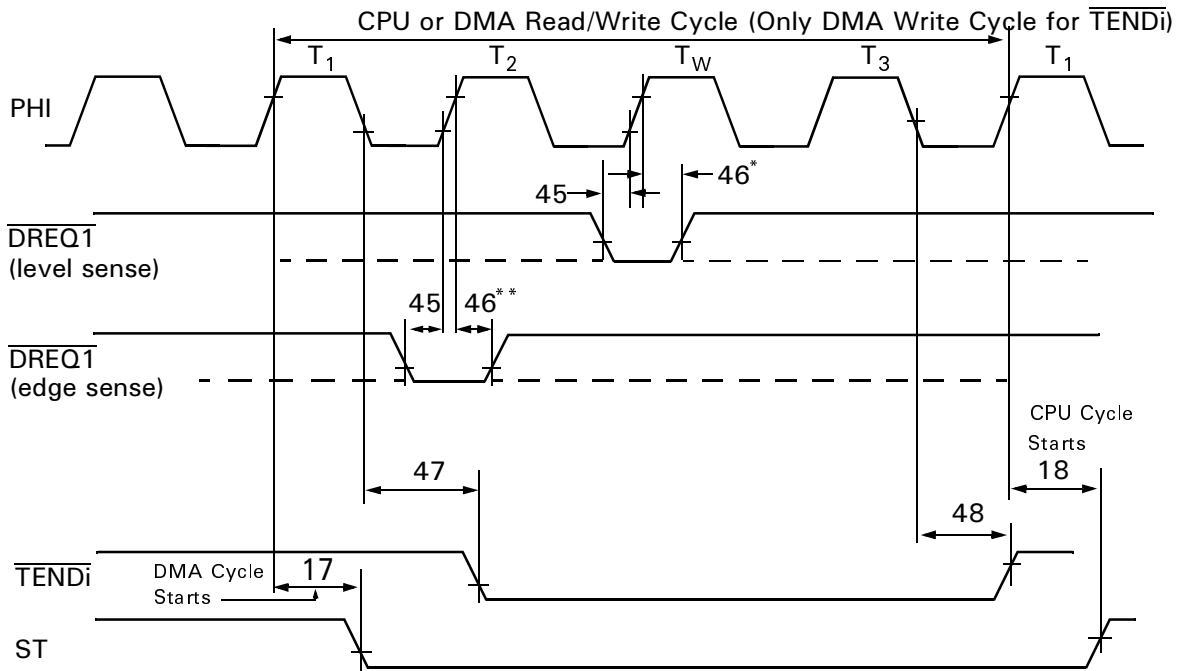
CPU or DMA Read/Write Cycle (Only DMA Write Cycle for $\overline{\text{TENDi}}$)

$T_1$ $T_2$ $T_W$ $T_3$ $T_1$

PHI

45 46*

$\overline{\text{DREQ1}}$ (level sense)

45 46**

$\overline{\text{DREQ1}}$ (edge sense)

CPU Cycle Starts

47

18

48

$\overline{\text{TENDi}}$

DMA Cycle Starts

17

ST